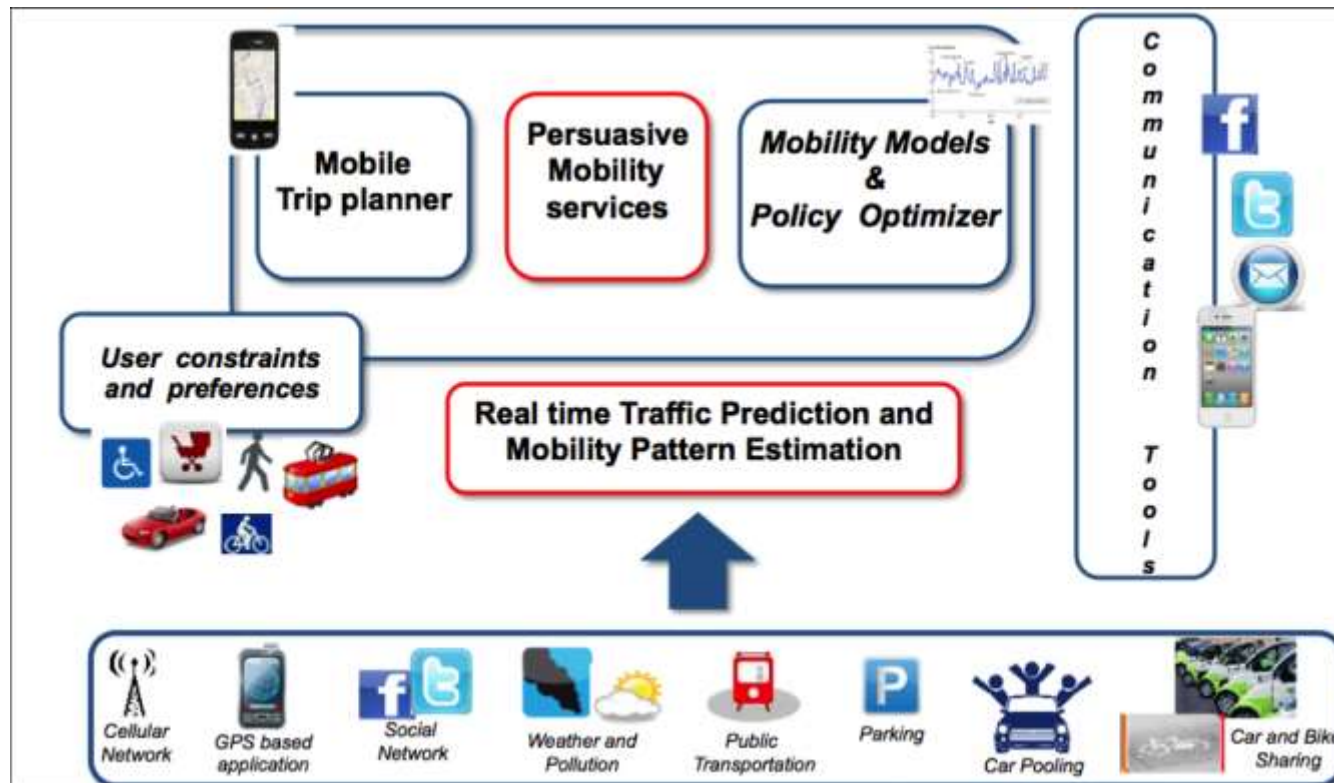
Mobile Trip planner

Persuasive Mobility services

Mobility Models & Policy Optimizer

Communication Tools

User constraints and preferences

Real time Traffic Prediction and Mobility Pattern Estimation

Cellular Network

GPS based application

Social Network

Weather and Pollution

Public Transportation

Parking

Car Pooling

Car and Bik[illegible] Sharing